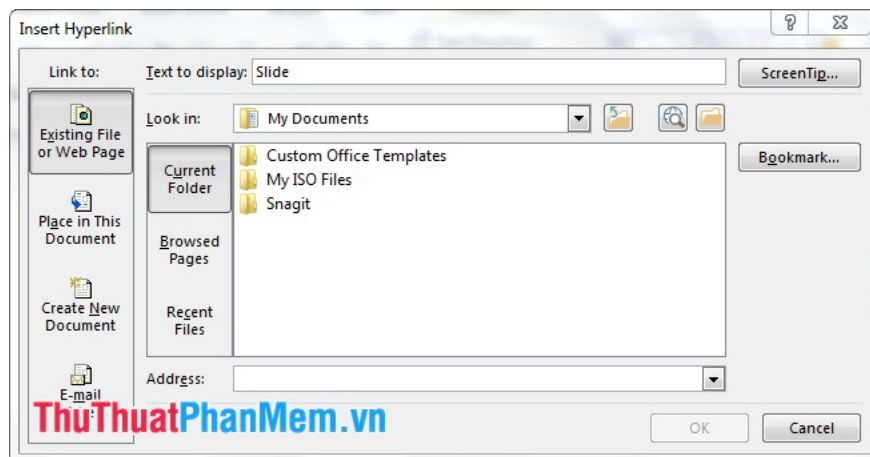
Insert Hyperlink

?

Link to:

Existing File or Web Page

Place in This Document

Create New Document

E-mail

Text to display: Slide

ScreenTip...

Look in: My Documents

Current Folder

Browsed Pages

Recent Files

Custom Office Templates
My ISO Files
Snagit

Bookmark...

Address:

OK

Cancel

ThuThuatPhanMem.vn